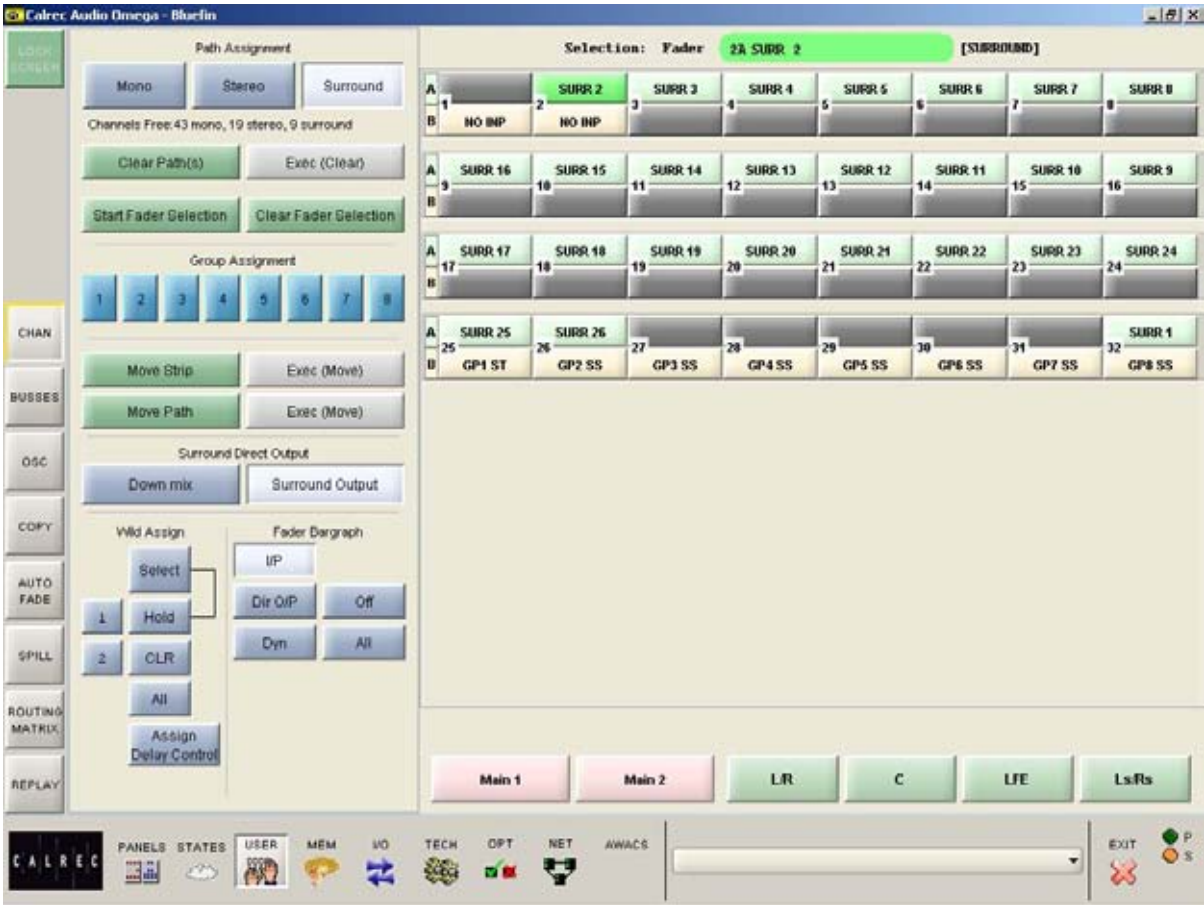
Calrec Audio Omega - Bluefin

LOCK SCREEN

Path Assignment

Mono Stereo Surround

Channels Free:43 mono, 19 stereo, 9 surround

Clear Path(s) Exec (Clear)

Start Fader Selection Clear Fader Selection

Group Assignment

1 2 3 4 5 6 7 8

CHAN

BUSSES

OSC

COPY

AUTO FADE

SPILL

ROUTING MATRIX

REPLAY

Move Strip Exec (Move)

Move Path Exec (Move)

Surround Direct Output

Down mix Surround Output

Wild Assign

Select

1 Hold

2 CLR

All

Assign Delay Control

Fader Bargraph

I/P

Dir O/P Off

Dyn All

Selection: Fader 2A SURR 2 [SURROUND]

| | 1 | 2 | 3 | 4 | 5 | 6 | 7 | 8 |
|---|---|---|---|---|---|---|---|---|
| A | | SURR 2 | SURR 3 | SURR 4 | SURR 5 | SURR 6 | SURR 7 | SURR 8 |
| B | NO INP | NO INP | | | | | | |

| | 9 | 10 | 11 | 12 | 13 | 14 | 15 | 16 |
|---|---|---|---|---|---|---|---|---|
| A | SURR 16 | SURR 15 | SURR 14 | SURR 13 | SURR 12 | SURR 11 | SURR 10 | SURR 9 |
| B | | | | | | | | |

| | 17 | 18 | 19 | 20 | 21 | 22 | 23 | 24 |
|---|---|---|---|---|---|---|---|---|
| A | SURR 17 | SURR 18 | SURR 19 | SURR 20 | SURR 21 | SURR 22 | SURR 23 | SURR 24 |
| B | | | | | | | | |

| | 25 | 26 | 27 | 28 | 29 | 30 | 31 | 32 |
|---|---|---|---|---|---|---|---|---|
| A | SURR 25 | SURR 26 | | | | | | SURR 1 |
| B | GP1 ST | GP2 SS | GP3 SS | GP4 SS | GP5 SS | GP6 SS | GP7 SS | GP8 SS |

Main 1 Main 2 L/R C LFE Ls/Rs

CALREC PANELS STATES USER MEM I/O TECH OPT NET AWACS

EXIT P S